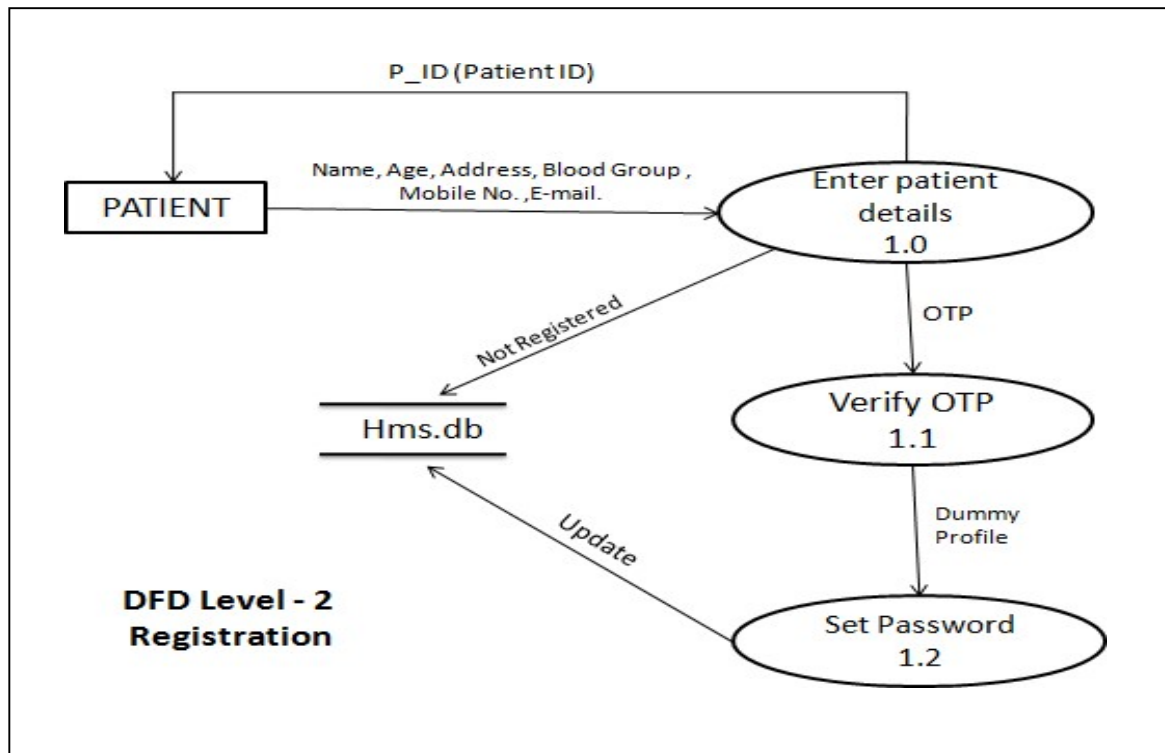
P_ID (Patient ID)

PATIENT

Name, Age, Address, Blood Group , Mobile No. ,E-mail.

Enter patient details
1.0

Not Registered

OTP

Hms.db

Verify OTP
1.1

Dummy Profile

Update

DFD Level - 2
Registration

Set Password
1.2